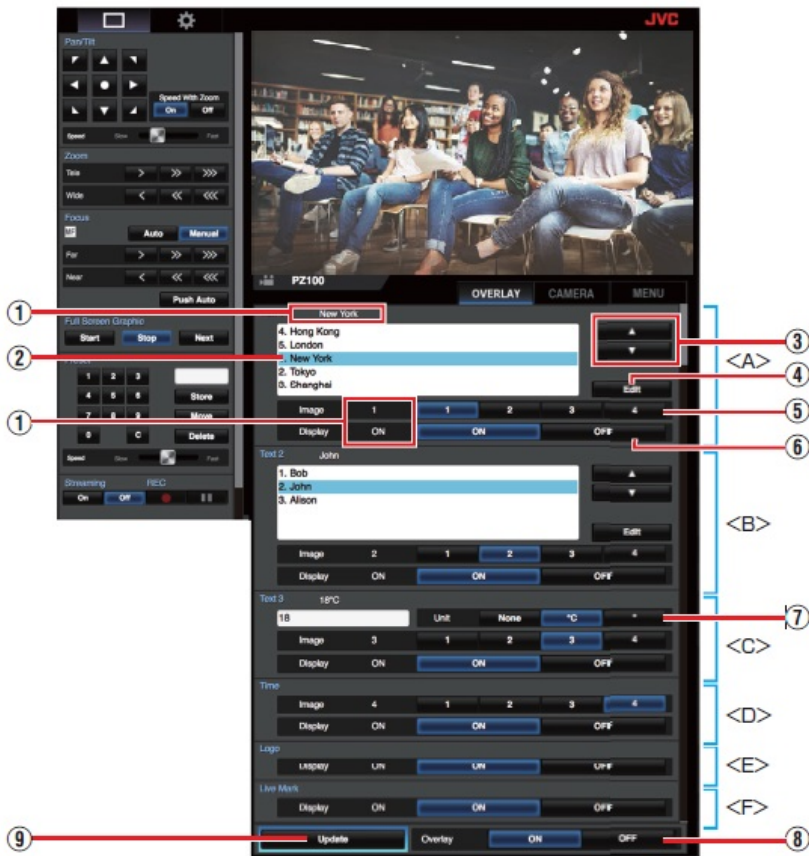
JVC

Pan/Tilt

Speed With Zoom
On Off

Speed Slow Fast

Zoom
Tele
Wide

Focus
MF Auto Manual
Far
Near
Push Auto

Full Screen Graphic
Start Stop Next

Preset
1 2 3
4 5 6 Store
7 8 9 Move
0 C Delete
Speed Slow Fast

Streaming REC
On Off

PZ100

OVERLAY CAMERA MENU

New York

4. Hong Kong
5. London
1. New York
2. Tokyo
3. Shanghai

Edit

| Image | 1 | 1 | 2 | 3 | 4 |
|---|---|---|---|---|---|
| Display | ON | ON | | OFF | |

Text 2 John

1. Bob
2. John
3. Alison

Edit

| Image | 2 | 1 | 2 | 3 | 4 |
|---|---|---|---|---|---|
| Display | ON | ON | | OFF | |

Text 3 18°C

18 Unit None °C °

| Image | 3 | 1 | 2 | 3 | 4 |
|---|---|---|---|---|---|
| Display | ON | ON | | OFF | |

Time

| Image | 4 | 1 | 2 | 3 | 4 |
|---|---|---|---|---|---|
| Display | ON | ON | | OFF | |

Logo
Display ON ON OFF

Live Mark
Display ON ON OFF

Update Overlay ON OFF

① ② ① ③ ④ ⑤ ⑥ ⑦ ⑧ ⑨

<A>
<B>
<C>
<D>
<E>
<F>